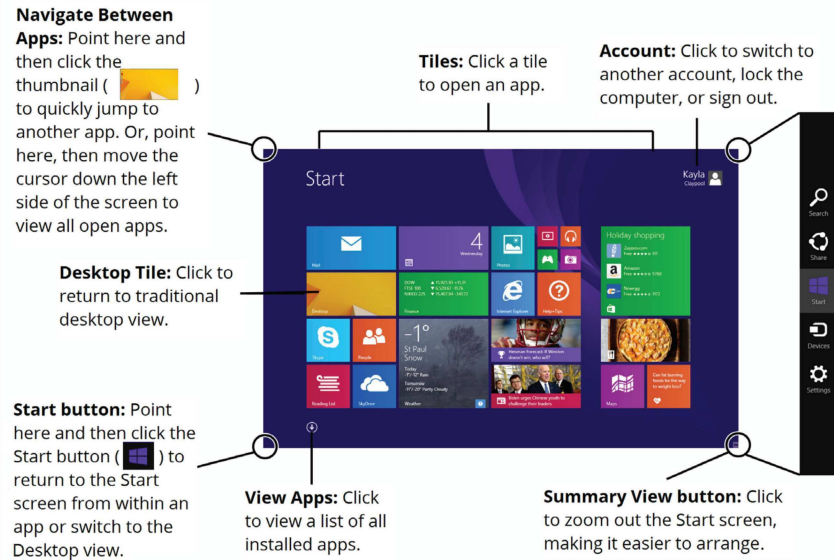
**Navigate Between Apps:** Point here and then click the thumbnail ( ) to quickly jump to another app. Or, point here, then move the cursor down the left side of the screen to view all open apps.

**Tiles:** Click a tile to open an app.

**Account:** Click to switch to another account, lock the computer, or sign out.

Start

Kayla
Claypool

Mail

4
Wednesday

Photos

Desktop

Finance

Internet Explorer

Help+Tips

Holiday shopping

Zappos.com

Amazon

Newegg

Skype

People

-1°
St Paul
Snow

Reading List

SkyDrive

Weather

Maps

Search

Share

Start

Devices

Settings

**Desktop Tile:** Click to return to traditional desktop view.

**Start button:** Point here and then click the Start button ( ) to return to the Start screen from within an app or switch to the Desktop view.

**View Apps:** Click to view a list of all installed apps.

**Summary View button:** Click to zoom out the Start screen, making it easier to arrange.